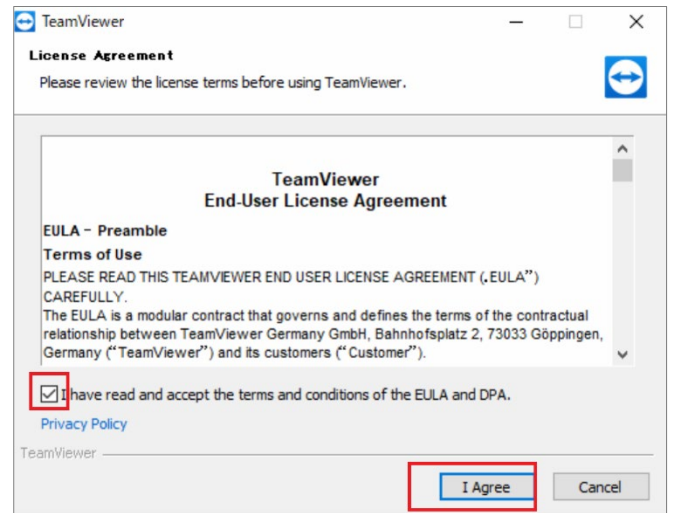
TeamViewer

License Agreement

Please review the license terms before using TeamViewer.

TeamViewer
End-User License Agreement

EULA - Preamble

Terms of Use

PLEASE READ THIS TEAMVIEWER END USER LICENSE AGREEMENT (.EULA") CAREFULLY.

The EULA is a modular contract that governs and defines the terms of the contractual relationship between TeamViewer Germany GmbH, Bahnhofsplatz 2, 73033 Göppingen, Germany ("TeamViewer") and its customers ("Customer").

I have read and accept the terms and conditions of the EULA and DPA.

Privacy Policy

TeamViewer

I Agree

Cancel